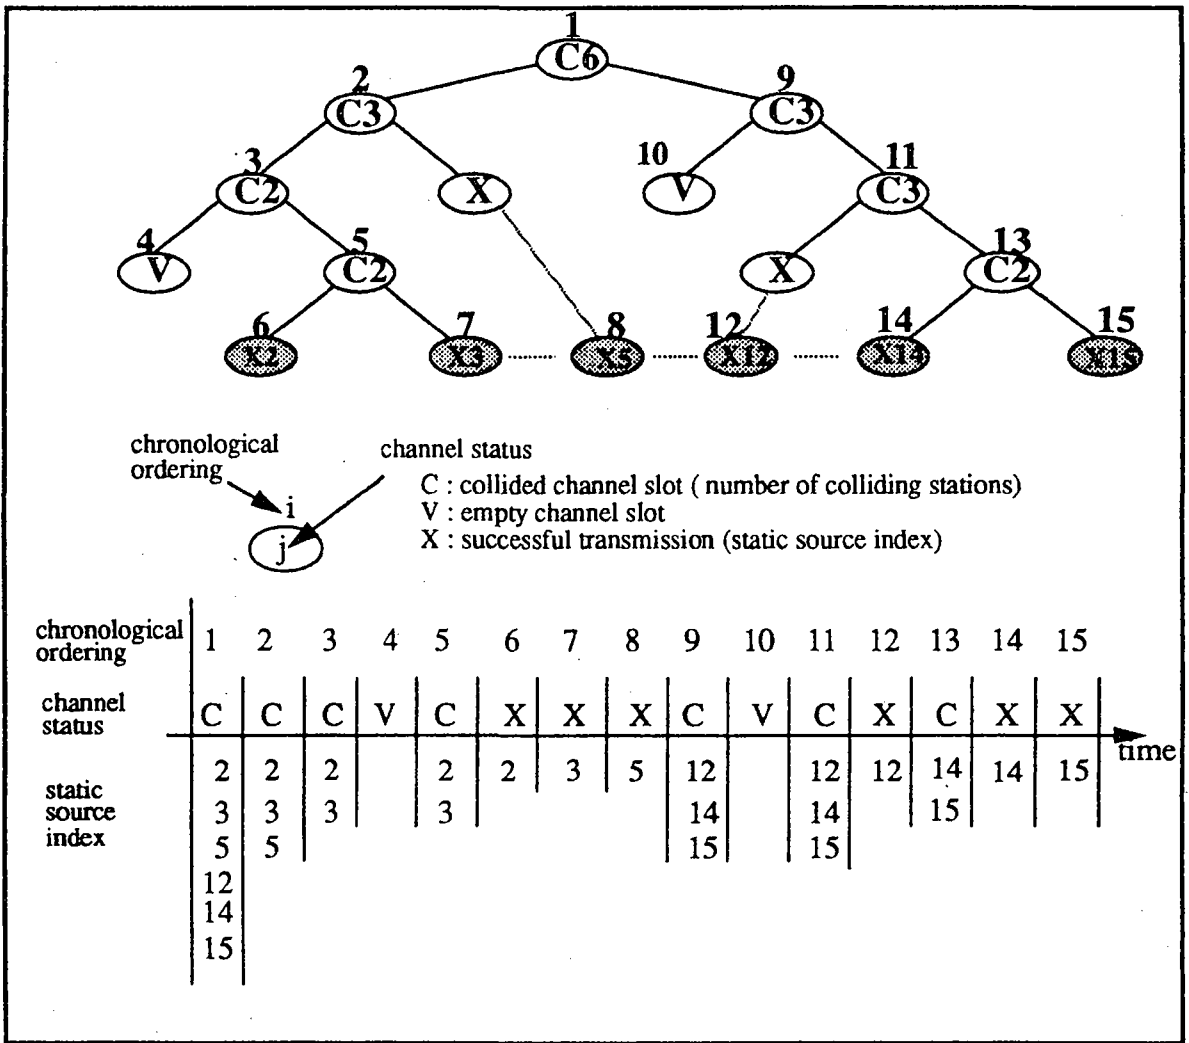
1
C6
2
C3
9
C3
3
C2
X
10
V
11
C3
4
V
5
C2
X
13
C2
6
X2
7
X3
8
X5
12
X12
14
X14
15
X15

chronological ordering
i
j
channel status
C : collided channel slot ( number of colliding stations)
V : empty channel slot
X : successful transmission (static source index)

| chronological ordering | 1 | 2 | 3 | 4 | 5 | 6 | 7 | 8 | 9 | 10 | 11 | 12 | 13 | 14 | 15 |
|---|---|---|---|---|---|---|---|---|---|---|---|---|---|---|---|
| channel status | C | C | C | V | C | X | X | X | C | V | C | X | C | X | X |
| static source index | 2 3 5 12 14 15 | 2 3 5 | 2 3 | | 2 3 | 2 | 3 | 5 | 12 14 15 | | 12 14 15 | 12 | 14 15 | 14 | 15 |

time